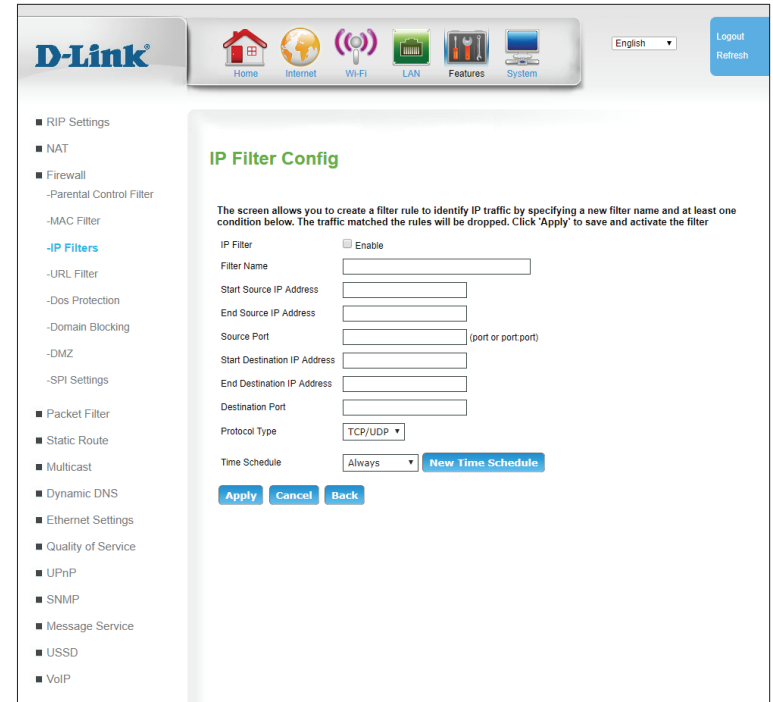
D-Link®

Home Internet Wi-Fi LAN Features System

English

Logout
Refresh

■ RIP Settings
■ NAT
■ Firewall
-Parental Control Filter
-MAC Filter
-IP Filters
-URL Filter
-Dos Protection
-Domain Blocking
-DMZ
-SPI Settings
■ Packet Filter
■ Static Route
■ Multicast
■ Dynamic DNS
■ Ethernet Settings
■ Quality of Service
■ UPnP
■ SNMP
■ Message Service
■ USSD
■ VoIP

IP Filter Config

The screen allows you to create a filter rule to identify IP traffic by specifying a new filter name and at least one condition below. The traffic matched the rules will be dropped. Click 'Apply' to save and activate the filter

IP Filter Enable
Filter Name
Start Source IP Address
End Source IP Address
Source Port (port or port:port)
Start Destination IP Address
End Destination IP Address
Destination Port
Protocol Type TCP/UDP
Time Schedule Always New Time Schedule

Apply Cancel Back